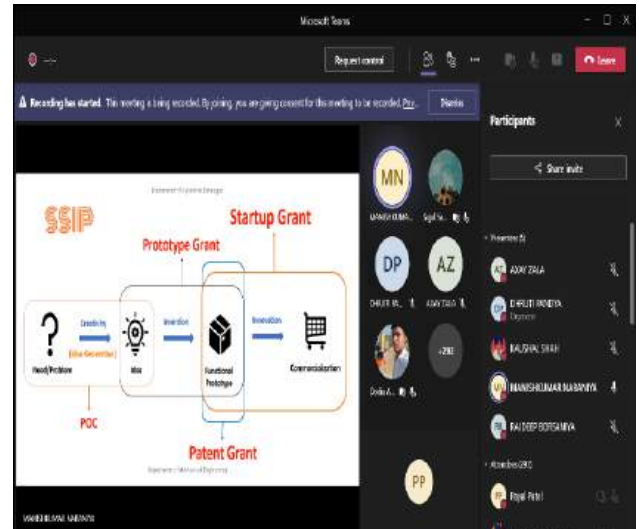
Microsoft Teams

Request control

Leave

Recording has started. This meeting is being recorded. By joining, you are giving consent for this meeting to be recorded. Pri...

Dismiss

Participants

Share invite

SSIP

Startup Grant

Prototype Grant

Need/Problem

Leads to

(Idea Generation)

Idea

Invention

Functional Prototype

Innovation

Commercialization

POC

Patent Grant

MN

DP

AZ

+280

PP

Presenters (5)

AJAY ZALA

DHRUTI PANDYA

Organizer

KAUSHAL SHAH

MANISHKUMAR NABANIYA

RAJDEEP BORSANIYA

Attendees (280)

Payal Patel

MANISHKUMAR NABANIYA